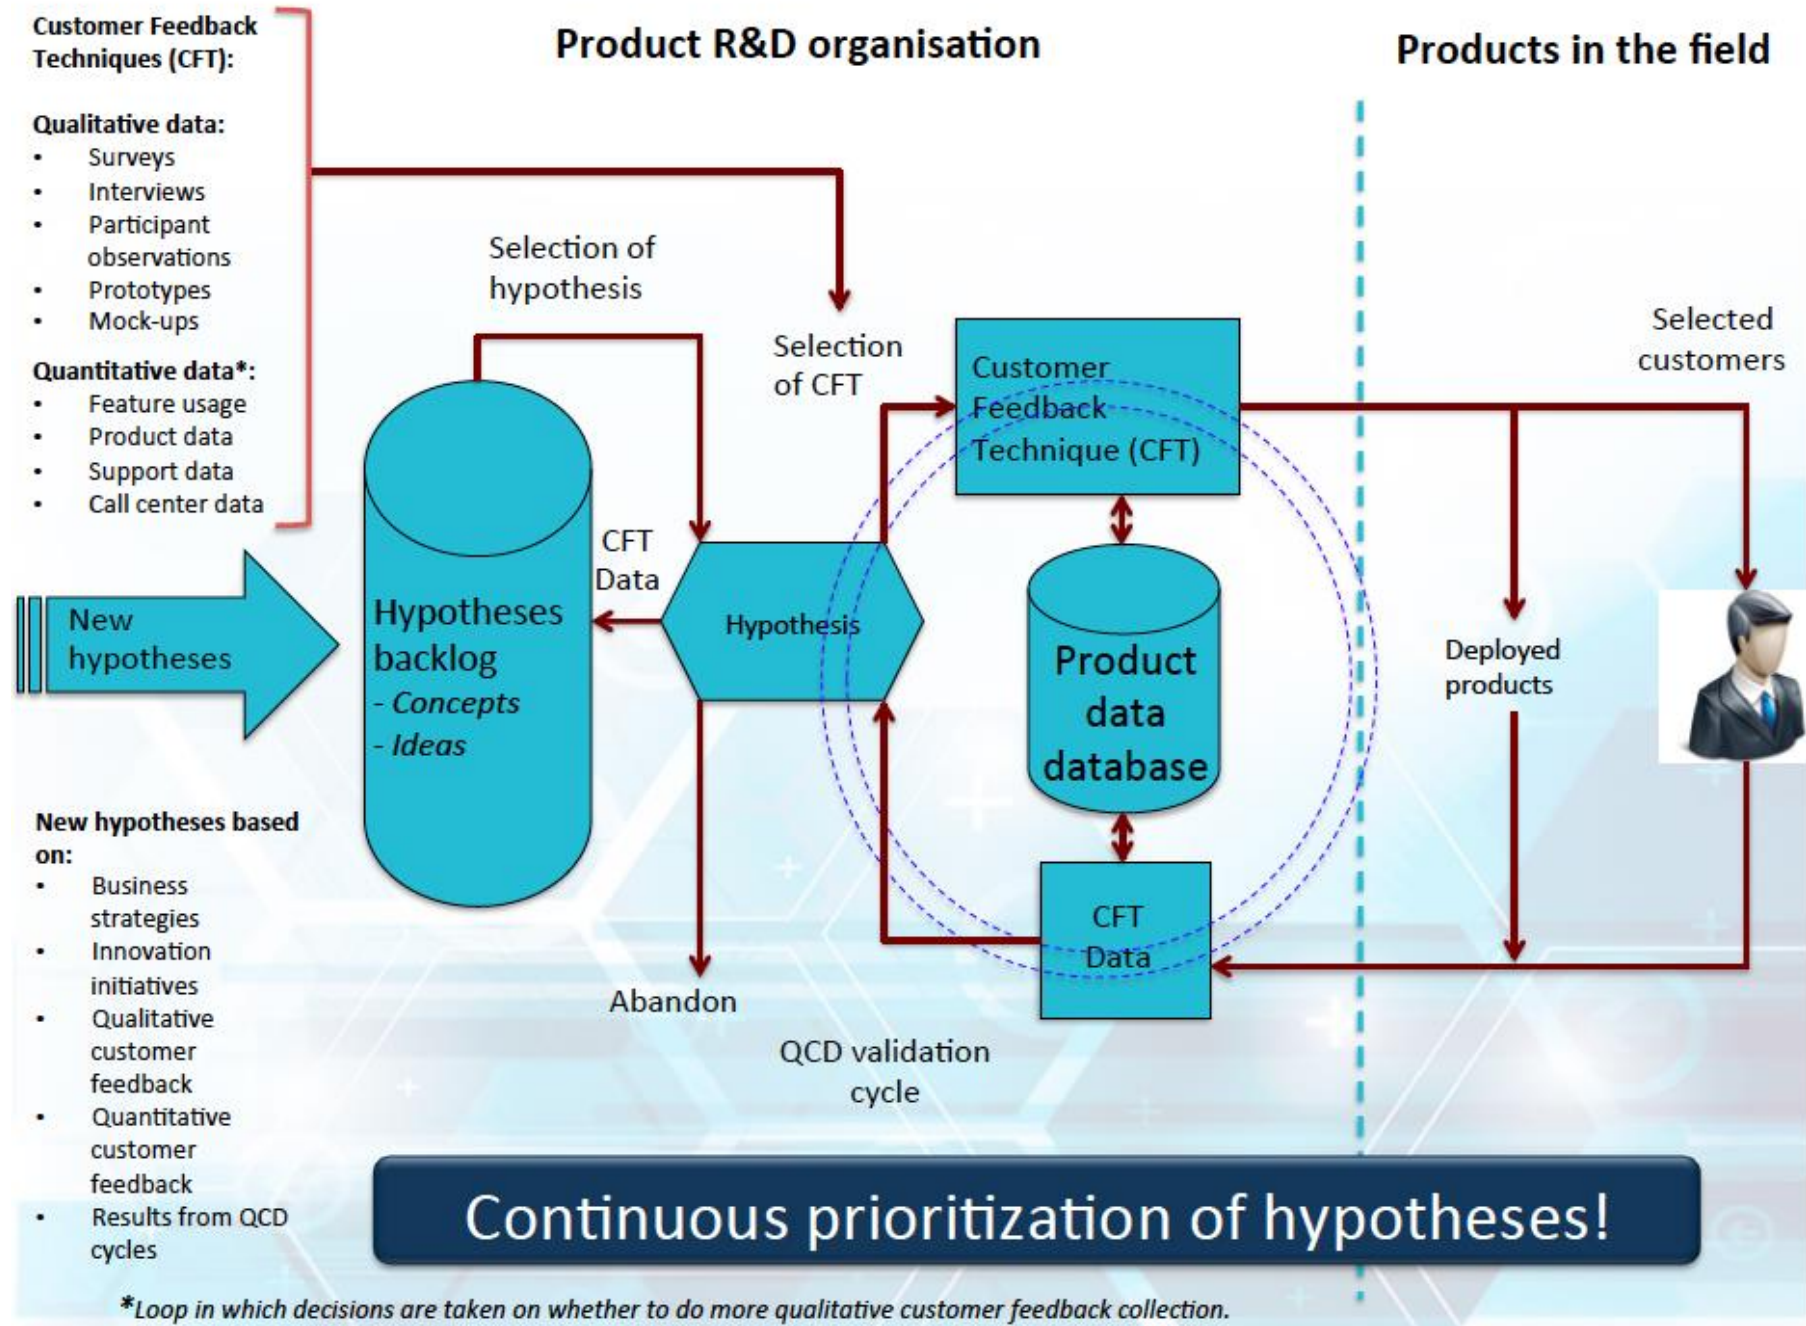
Customer Feedback Techniques (CFT):

Qualitative data:
- Surveys
- Interviews
- Participant observations
- Prototypes
- Mock-ups

Quantitative data*:
- Feature usage
- Product data
- Support data
- Call center data

Product R&D organisation

Products in the field

Selection of hypothesis

Selection of CFT

Customer Feedback Technique (CFT)

Selected customers

New hypotheses

Hypotheses backlog
- Concepts
- Ideas

CFT Data

Hypothesis

Product data database

Deployed products

CFT Data

Abandon

QCD validation cycle

New hypotheses based on:
- Business strategies
- Innovation initiatives
- Qualitative customer feedback
- Quantitative customer feedback
- Results from QCD cycles

Continuous prioritization of hypotheses!

*Loop in which decisions are taken on whether to do more qualitative customer feedback collection.